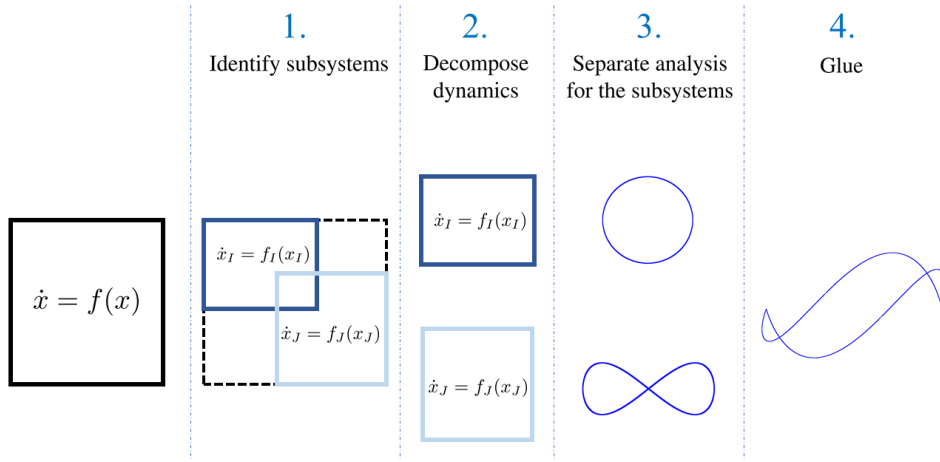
$\dot{x} = f(x)$

1.
Identify subsystems

$\dot{x}_I = f_I(x_I)$

$\dot{x}_J = f_J(x_J)$

2.
Decompose dynamics

$\dot{x}_I = f_I(x_I)$

$\dot{x}_J = f_J(x_J)$

3.
Separate analysis for the subsystems

4.
Glue